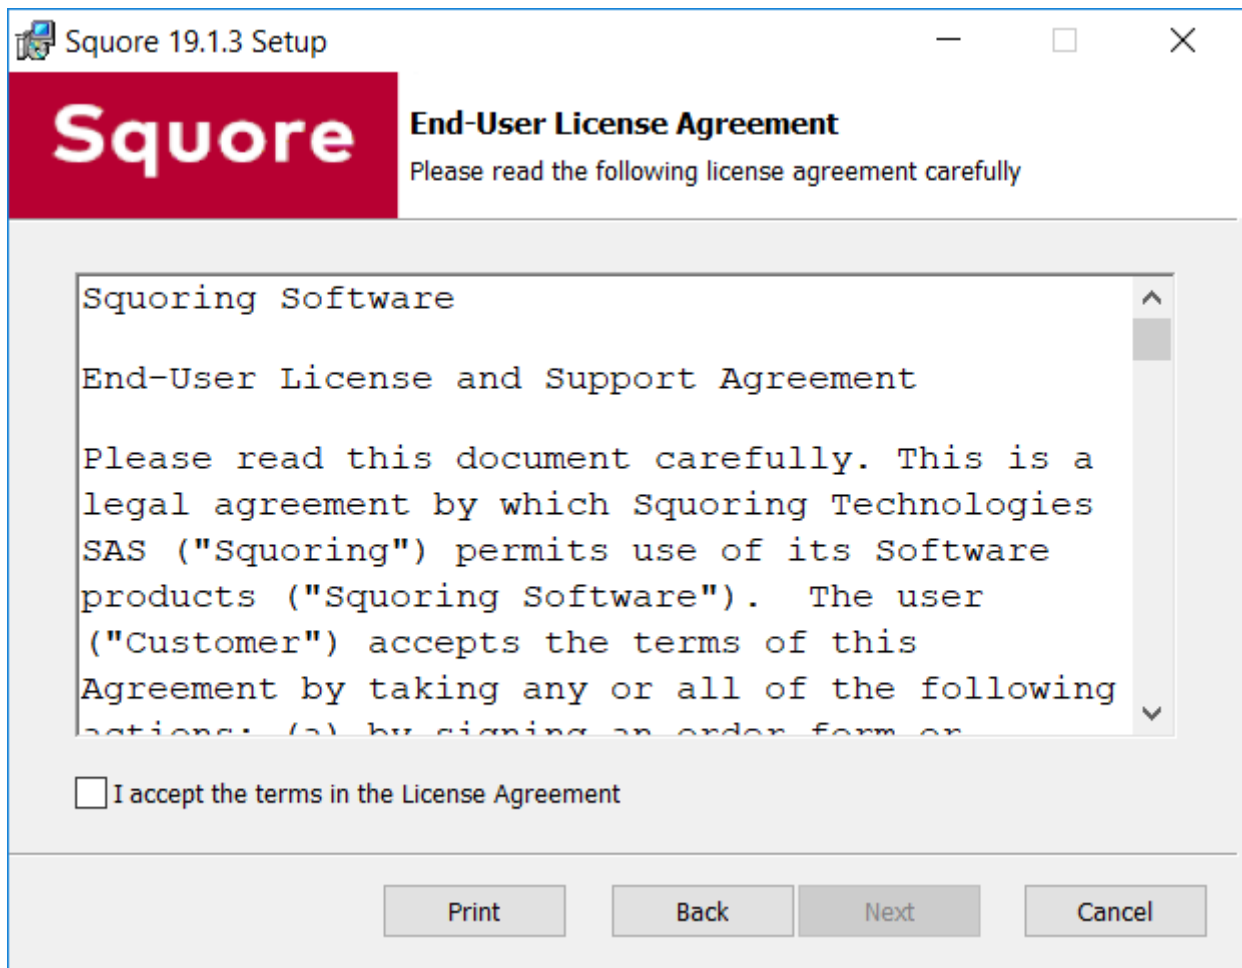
Squore 19.1.3 Setup

Squore

End-User License Agreement

Please read the following license agreement carefully

Squoring Software

End-User License and Support Agreement

Please read this document carefully. This is a legal agreement by which Squoring Technologies SAS ("Squoring") permits use of its Software products ("Squoring Software"). The user ("Customer") accepts the terms of this Agreement by taking any or all of the following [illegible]

I accept the terms in the License Agreement

Print

Back

Next

Cancel